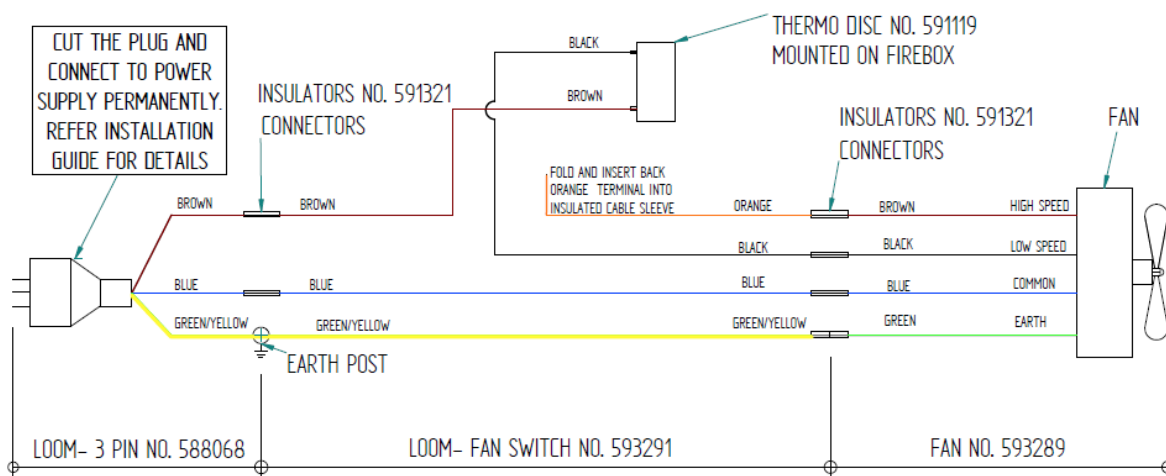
CUT THE PLUG AND CONNECT TO POWER SUPPLY PERMANENTLY. REFER INSTALLATION GUIDE FOR DETAILS

THERMO DISC NO. 591119
MOUNTED ON FIREBOX

BLACK
BROWN

INSULATORS NO. 591321
CONNECTORS

INSULATORS NO. 591321
CONNECTORS

FAN

FOLD AND INSERT BACK ORANGE TERMINAL INTO INSULATED CABLE SLEEVE

BROWN
BROWN
ORANGE
BROWN
HIGH SPEED
BLACK
BLACK
LOW SPEED
BLUE
BLUE
BLUE
BLUE
COMMON
GREEN/YELLOW
GREEN/YELLOW
GREEN/YELLOW
GREEN
EARTH

EARTH POST

LOOM- 3 PIN NO. 588068
LOOM- FAN SWITCH NO. 593291
FAN NO. 593289